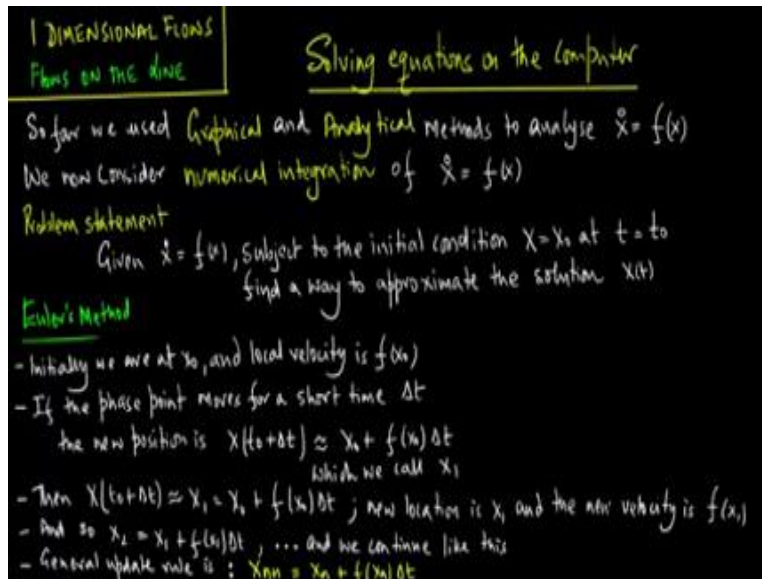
1 DIMENSIONAL FLOWS
Flows on the line

Solving equations on the Computer

So far we used Graphical and Analytical methods to analyse $\dot{x} = f(x)$
We now consider numerical integration of $\dot{x} = f(x)$

Problem statement
Given $\dot{x} = f(x)$, subject to the initial condition $x = x_0$ at $t = t_0$ find a way to approximate the solution $x(t)$

Euler's Method

- Initially we are at $x_0$, and local velocity is $f(x_0)$
- If the phase point moves for a short time $\Delta t$ the new position is $x(t_0+\Delta t) \approx x_0 + f(x_0)\Delta t$ which we call $x_1$
- Then $x(t_0+\Delta t) \approx x_1 = x_0 + f(x_0)\Delta t$ ; new location is $x_1$ and the new velocity is $f(x_1)$
- And so $x_2 = x_1 + f(x_1)\Delta t$ , ... and we continue like this
- General update rule is : $x_{n+1} = x_n + f(x_n)\Delta t$